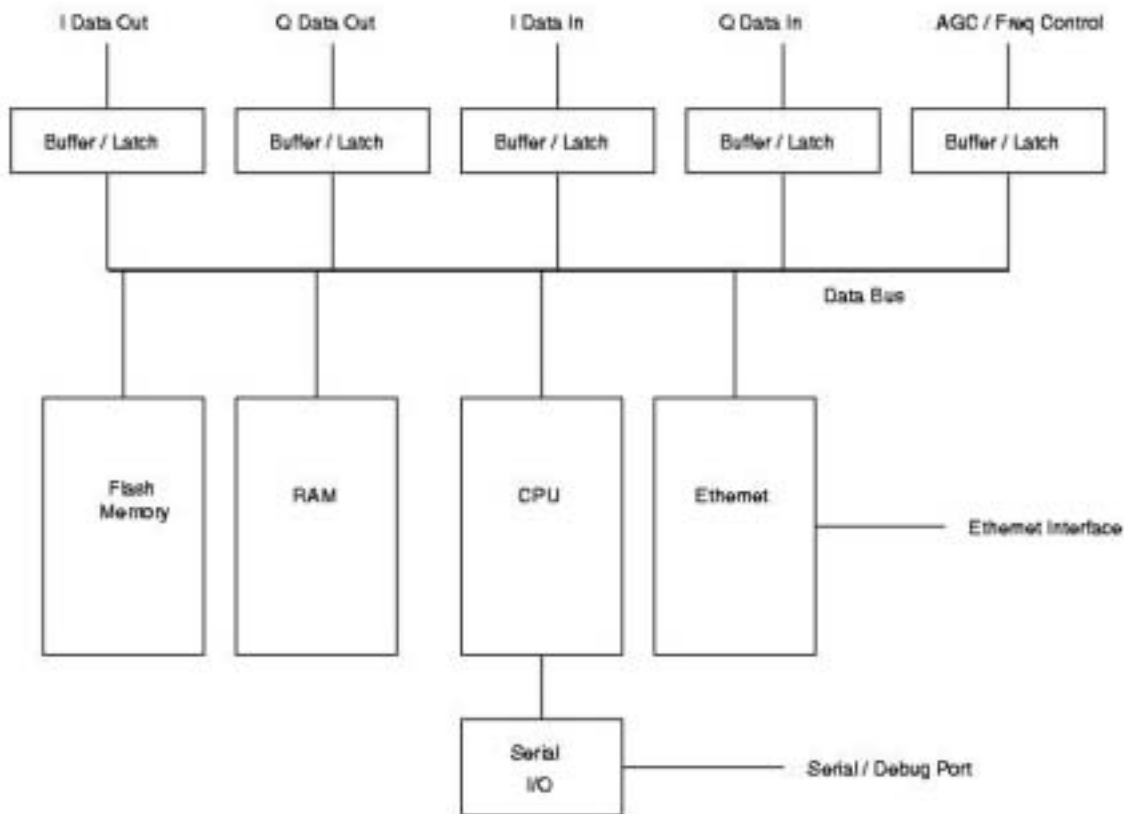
I Data Out
Q Data Out
I Data In
Q Data In
AGC / Freq Control

Buffer / Latch
Buffer / Latch
Buffer / Latch
Buffer / Latch
Buffer / Latch

Data Bus

Flash Memory
RAM
CPU
Ethernet
Ethernet Interface

Serial I/O
Serial / Debug Port